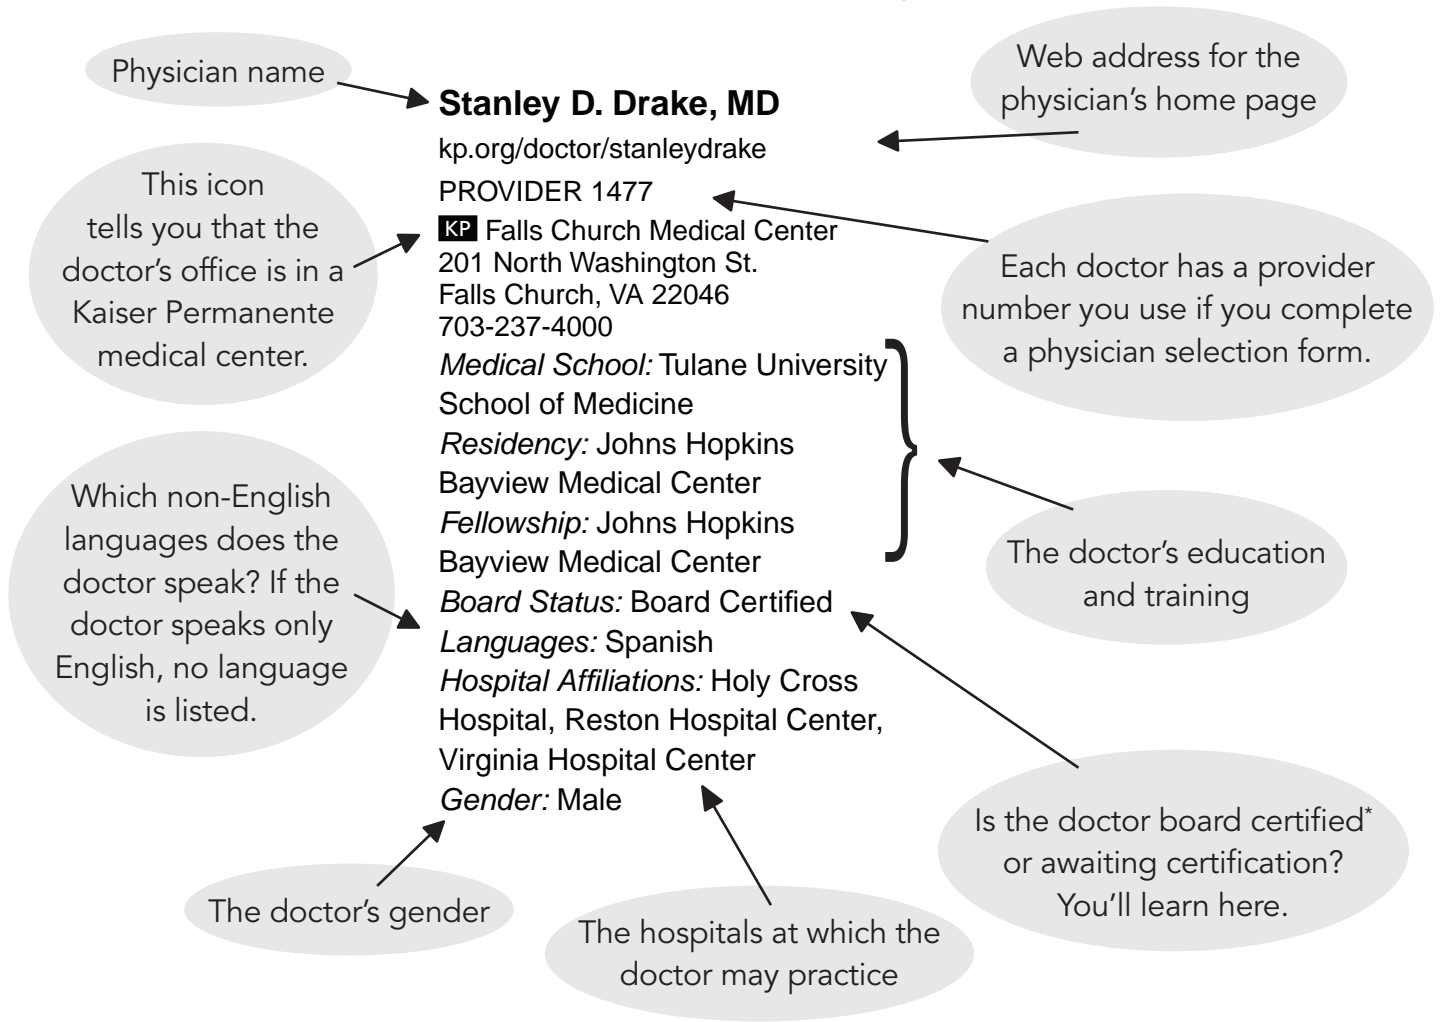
Physician name

Web address for the physician's home page

Stanley D. Drake, MD

kp.org/doctor/stanleydrake

PROVIDER 1477

This icon tells you that the doctor's office is in a Kaiser Permanente medical center.

KP Falls Church Medical Center
201 North Washington St.
Falls Church, VA 22046
703-237-4000

Each doctor has a provider number you use if you complete a physician selection form.

*Medical School:* Tulane University School of Medicine
*Residency:* Johns Hopkins Bayview Medical Center
*Fellowship:* Johns Hopkins Bayview Medical Center

The doctor's education and training

Which non-English languages does the doctor speak? If the doctor speaks only English, no language is listed.

*Board Status:* Board Certified
*Languages:* Spanish
*Hospital Affiliations:* Holy Cross Hospital, Reston Hospital Center, Virginia Hospital Center
*Gender:* Male

Is the doctor board certified* or awaiting certification? You'll learn here.

The doctor's gender

The hospitals at which the doctor may practice